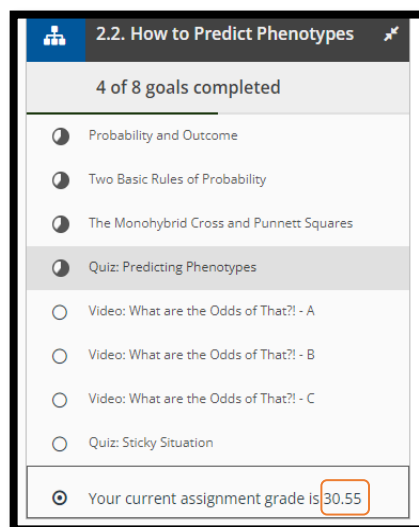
2.2. How to Predict Phenotypes

4 of 8 goals completed

Probability and Outcome

Two Basic Rules of Probability

The Monohybrid Cross and Punnett Squares

Quiz: Predicting Phenotypes

Video: What are the Odds of That?! - A

Video: What are the Odds of That?! - B

Video: What are the Odds of That?! - C

Quiz: Sticky Situation

Your current assignment grade is 30.55